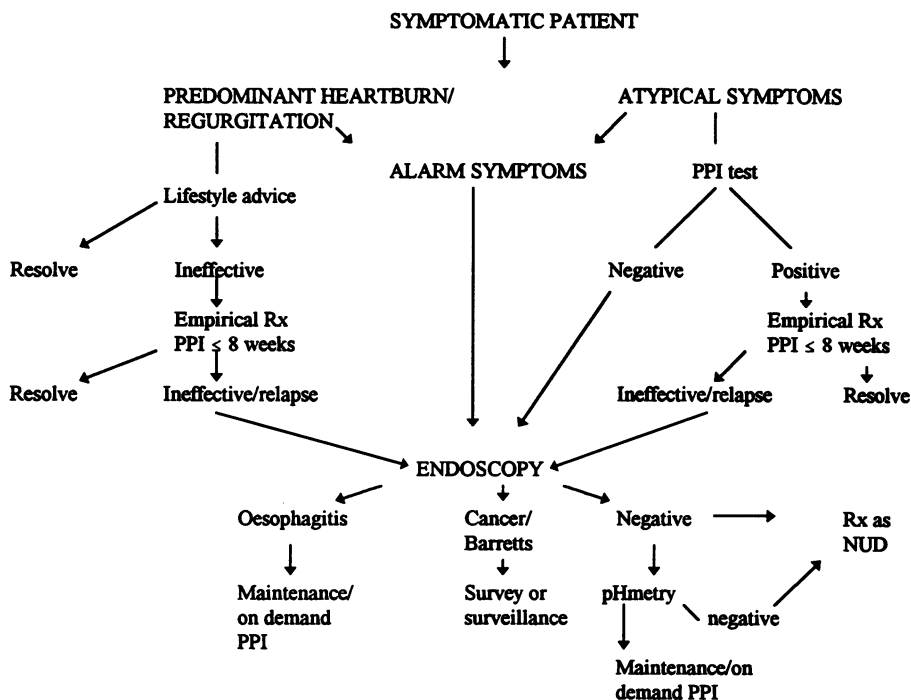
SYMPTOMATIC PATIENT

PREDOMINANT HEARTBURN/ REGURGITATION

ATYPICAL SYMPTOMS

ALARM SYMPTOMS

PPI test

Lifestyle advice

Resolve

Ineffective

Negative

Positive

Empirical Rx PPI $\leq$ 8 weeks

Empirical Rx PPI $\leq$ 8 weeks

Resolve

Ineffective/relapse

Ineffective/relapse

Resolve

ENDOSCOPY

Oesophagitis

Cancer/ Barretts

Negative

Rx as NUD

Maintenance/ on demand PPI

Survey or surveillance

pHmetry

negative

Maintenance/on demand PPI